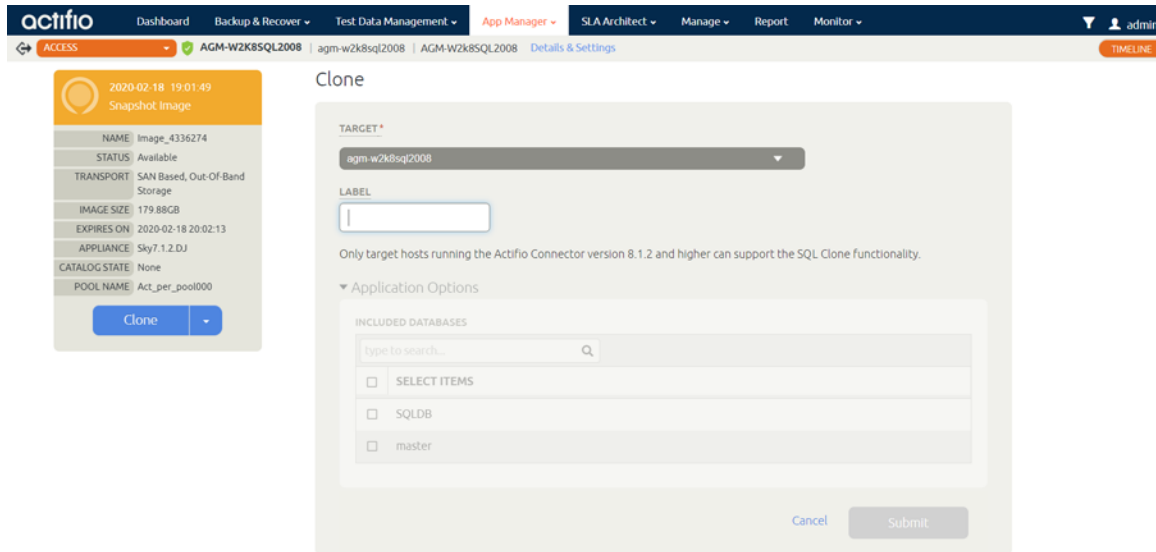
actifio Dashboard Backup & Recover Test Data Management App Manager SLA Architect Manage Report Monitor admin

ACCESS AGM-W2K8SQL2008 | agm-w2k8sql2008 | AGM-W2k8SQL2008 Details & Settings TIMELINE

2020-02-18 19:01:49
Snapshot Image

| NAME | Image_4336274 |
|---|---|
| STATUS | Available |
| TRANSPORT | SAN Based, Out-Of-Band Storage |
| IMAGE SIZE | 179.88GB |
| EXPIRES ON | 2020-02-18 20:02:13 |
| APPLIANCE | Sky7.1.2.DJ |
| CATALOG STATE | None |
| POOL NAME | Act_per_pool000 |

Clone

Clone

TARGET*
agm-w2k8sql2008

LABEL

Only target hosts running the Actifio Connector version 8.1.2 and higher can support the SQL Clone functionality.

Application Options

INCLUDED DATABASES

type to search...

SELECT ITEMS

SQLDB

master

Cancel Submit